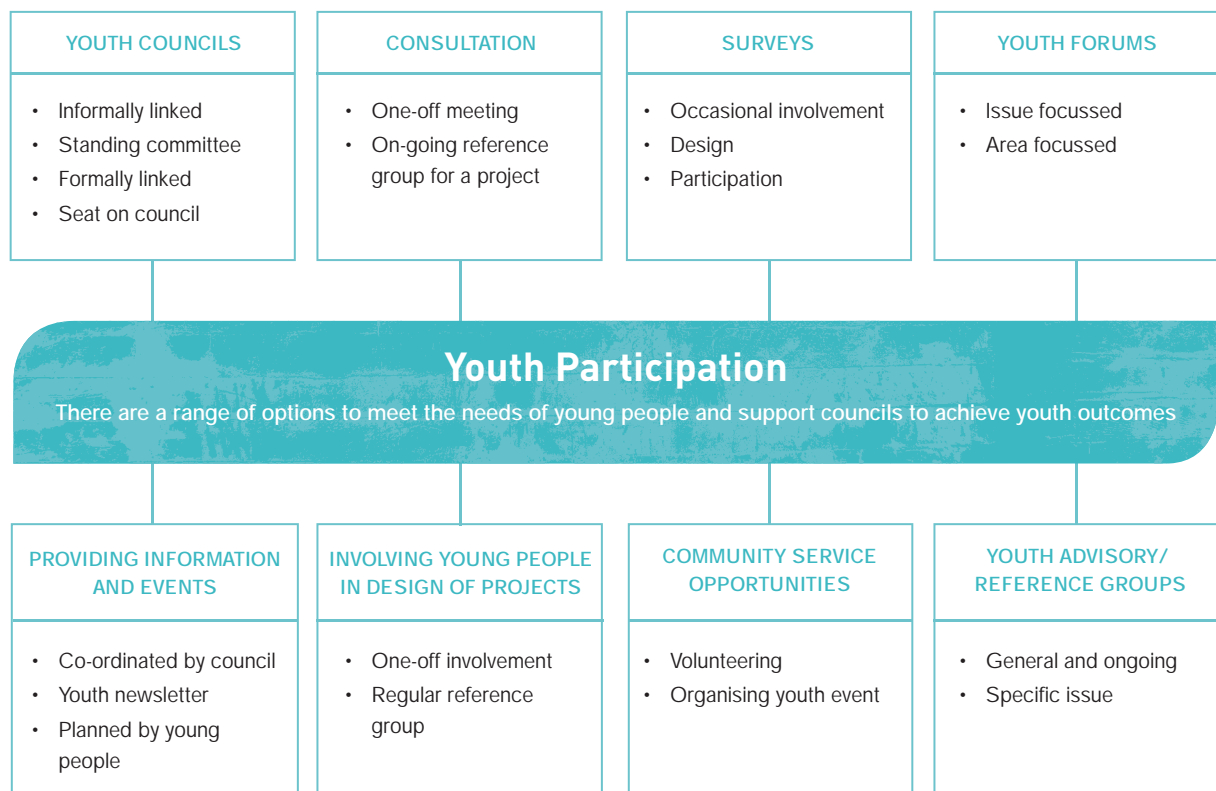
YOUTH COUNCILS

- Informally linked
- Standing committee
- Formally linked
- Seat on council

CONSULTATION

- One-off meeting
- On-going reference group for a project

SURVEYS

- Occasional involvement
- Design
- Participation

YOUTH FORUMS

- Issue focussed
- Area focussed

Youth Participation

There are a range of options to meet the needs of young people and support councils to achieve youth outcomes

PROVIDING INFORMATION AND EVENTS

- Co-ordinated by council
- Youth newsletter
- Planned by young people

INVOLVING YOUNG PEOPLE IN DESIGN OF PROJECTS

- One-off involvement
- Regular reference group

COMMUNITY SERVICE OPPORTUNITIES

- Volunteering
- Organising youth event

YOUTH ADVISORY/ REFERENCE GROUPS

- General and ongoing
- Specific issue